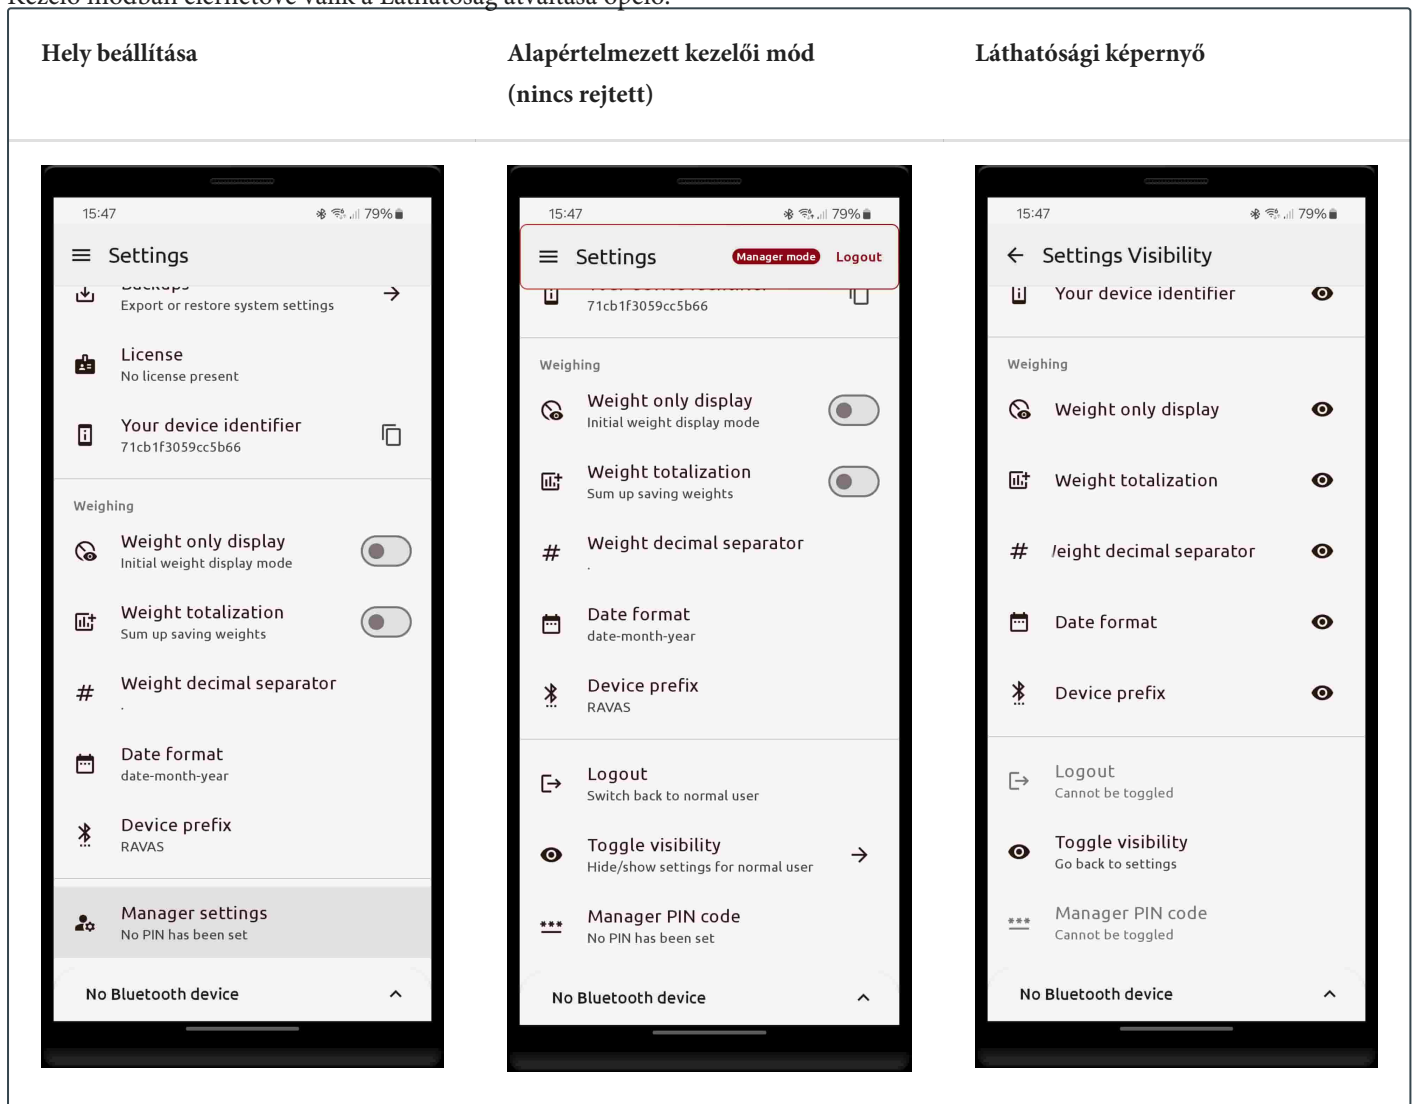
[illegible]

| Hely beállítása | Alapértelmezett kezelői mód (nincs rejtett) | Láthatósági képernyő |
|---|---|---|
| 15:47 79% Settings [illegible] Export or restore system settings License No license present Your device identifier 71cb1f3059cc5b66 Weighing Weight only display Initial weight display mode Weight totalization Sum up saving weights Weight decimal separator . Date format date-month-year Device prefix RAVAS Manager settings No PIN has been set No Bluetooth device | 15:47 79% Settings Manager mode Logout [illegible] 71cb1f3059cc5b66 Weighing Weight only display Initial weight display mode Weight totalization Sum up saving weights Weight decimal separator . Date format date-month-year Device prefix RAVAS Logout Switch back to normal user Toggle visibility Hide/show settings for normal user Manager PIN code No PIN has been set No Bluetooth device | 15:47 79% Settings Visibility Your device identifier Weighing Weight only display Weight totalization /eight decimal separator Date format Device prefix Logout Cannot be toggled Toggle visibility Go back to settings Manager PIN code Cannot be toggled No Bluetooth device |